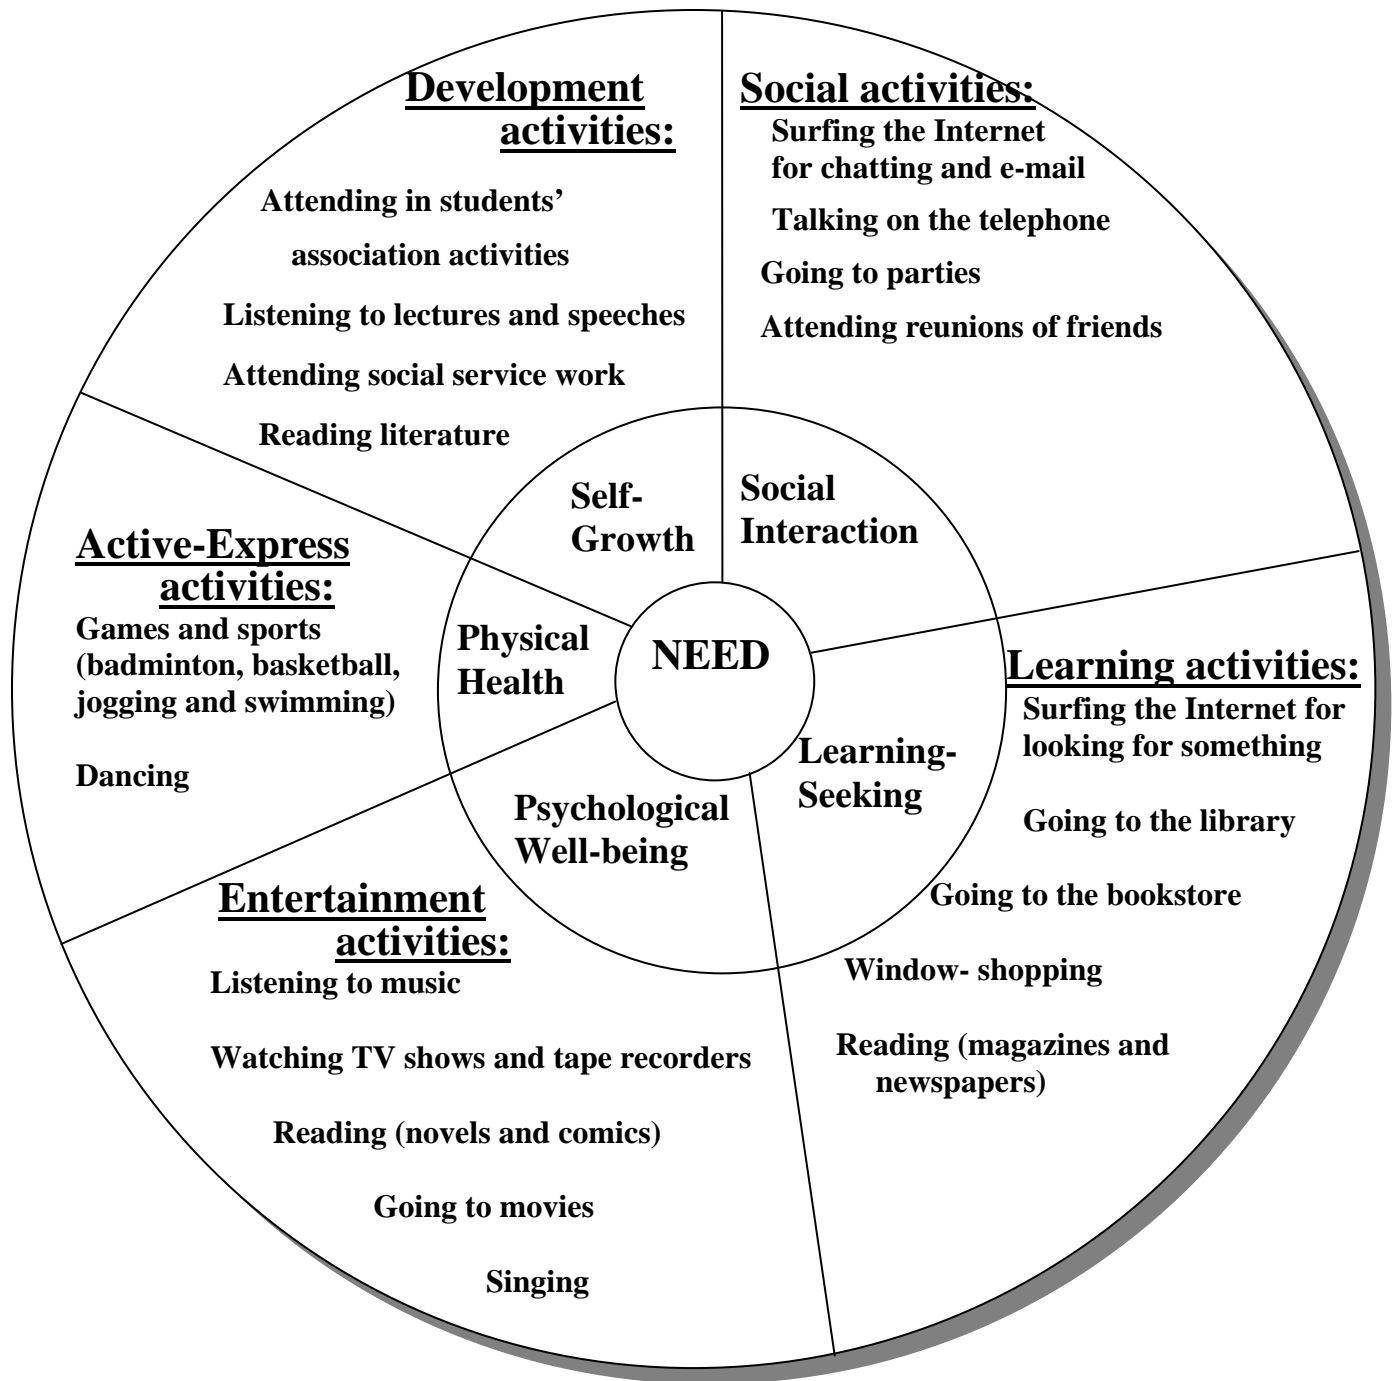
Development activities:
Attending in students' association activities
Listening to lectures and speeches
Attending social service work
Reading literature

Social activities:
Surfing the Internet for chatting and e-mail
Talking on the telephone
Going to parties
Attending reunions of friends

Self-Growth

Social Interaction

Active-Express activities:
Games and sports (badminton, basketball, jogging and swimming)
Dancing

Physical Health

NEED

Learning activities:
Surfing the Internet for looking for something
Going to the library
Going to the bookstore
Window- shopping
Reading (magazines and newspapers)

Learning-Seeking

Psychological Well-being

Entertainment activities:
Listening to music
Watching TV shows and tape recorders
Reading (novels and comics)
Going to movies
Singing